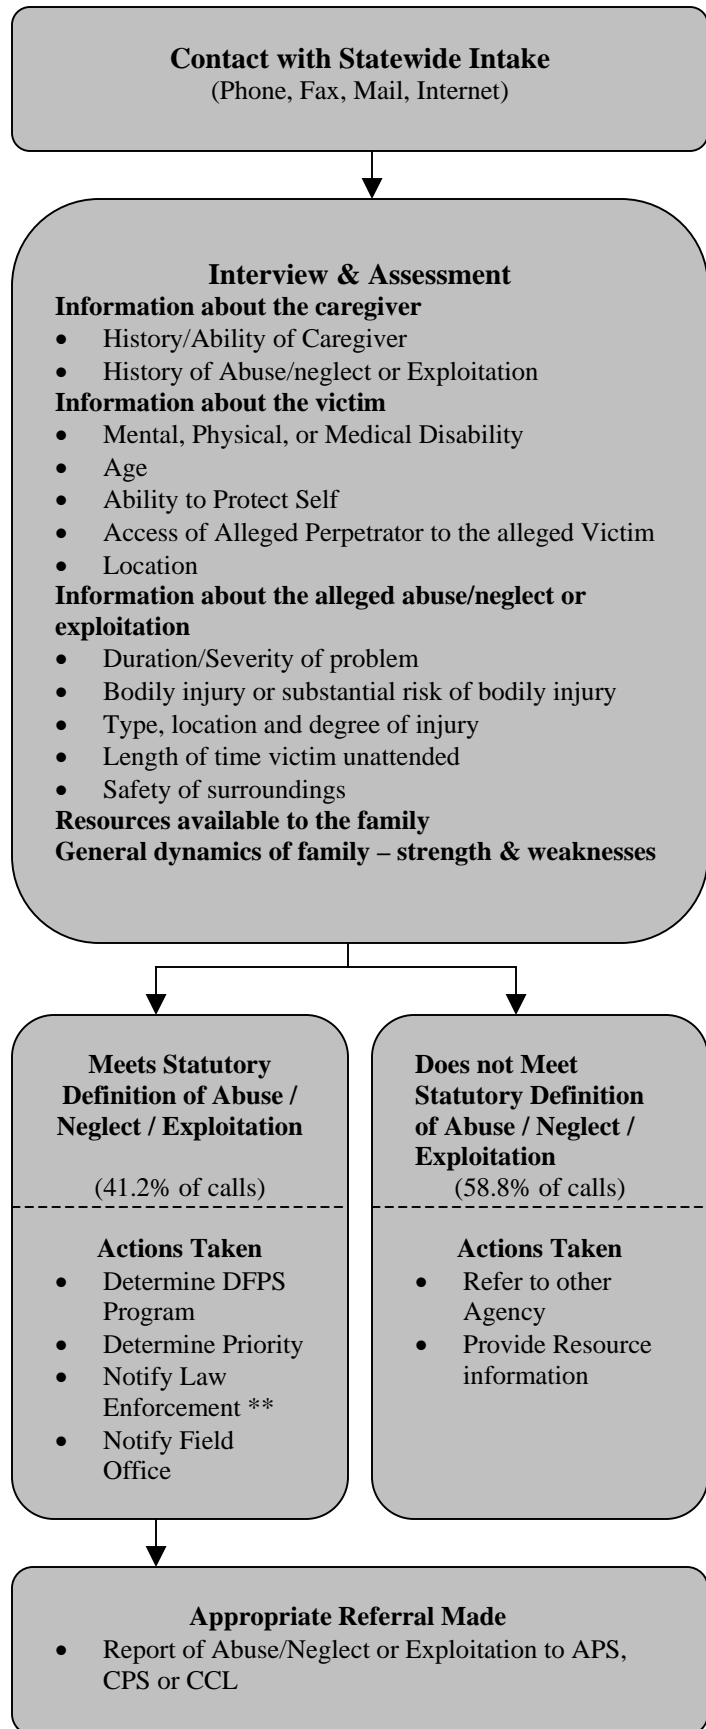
**Contact with Statewide Intake**
(Phone, Fax, Mail, Internet)

**Interview & Assessment**
**Information about the caregiver**
- History/Ability of Caregiver
- History of Abuse/neglect or Exploitation

**Information about the victim**
- Mental, Physical, or Medical Disability
- Age
- Ability to Protect Self
- Access of Alleged Perpetrator to the alleged Victim
- Location

**Information about the alleged abuse/neglect or exploitation**
- Duration/Severity of problem
- Bodily injury or substantial risk of bodily injury
- Type, location and degree of injury
- Length of time victim unattended
- Safety of surroundings

**Resources available to the family**
**General dynamics of family – strength & weaknesses**

**Meets Statutory Definition of Abuse / Neglect / Exploitation**
(41.2% of calls)

**Actions Taken**
- Determine DFPS Program
- Determine Priority
- Notify Law Enforcement **
- Notify Field Office

**Does not Meet Statutory Definition of Abuse / Neglect / Exploitation**
(58.8% of calls)

**Actions Taken**
- Refer to other Agency
- Provide Resource information

**Appropriate Referral Made**
- Report of Abuse/Neglect or Exploitation to APS, CPS or CCL